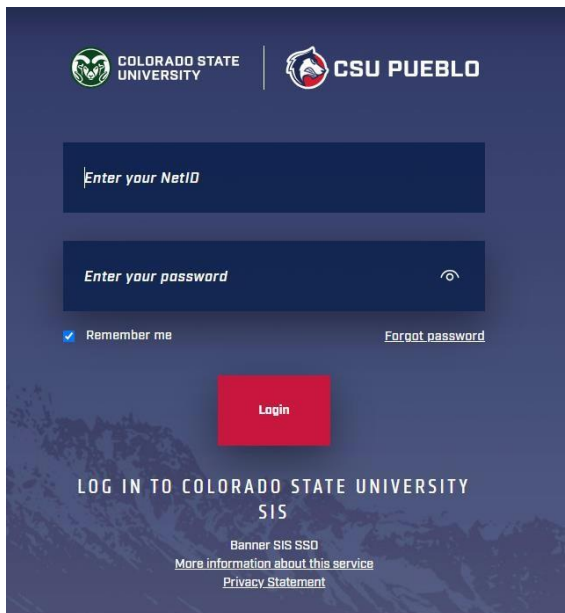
COLORADO STATE UNIVERSITY

CSU PUEBLO

Enter your NetID

Enter your password

Remember me

Forgot password

Login

LOG IN TO COLORADO STATE UNIVERSITY SIS

Banner SIS SSO

More information about this service

Privacy Statement